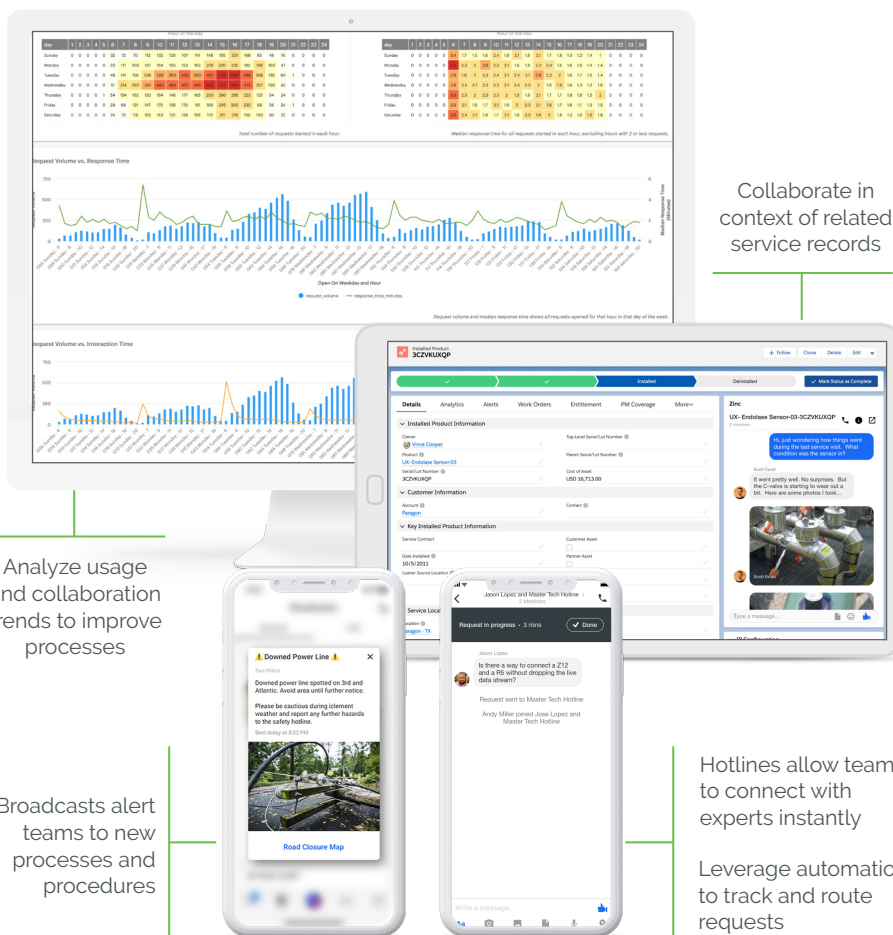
Hour of the Day

| day | 1 | 2 | 3 | 4 | 5 | 6 | 7 | 8 | 9 | 10 | 11 | 12 | 13 | 14 | 15 | 16 | 17 | 18 | 19 | 20 | 21 | 22 | 23 | 24 |
|---|---|---|---|---|---|---|---|---|---|---|---|---|---|---|---|---|---|---|---|---|---|---|---|---|
| Sunday | 0 | 0 | 0 | 0 | 0 | 0 | 32 | 12 | 70 | 112 | 122 | 120 | 127 | 114 | 148 | 155 | 201 | 166 | 69 | 48 | 16 | 0 | 0 | 0 |
| Monday | 0 | 0 | 0 | 0 | 0 | 0 | 23 | 111 | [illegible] | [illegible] | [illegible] | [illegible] | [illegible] | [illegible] | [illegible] | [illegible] | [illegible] | 162 | 196 | 103 | 47 | 0 | 0 | 0 |
| Tuesday | 0 | 0 | 0 | 0 | 0 | 0 | 48 | 141 | 196 | 239 | 326 | 363 | 405 | 349 | 357 | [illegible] | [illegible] | 266 | 195 | 60 | 1 | 0 | 0 | 0 |
| Wednesday | 0 | 0 | 0 | 0 | 0 | 0 | 51 | 214 | 253 | 347 | 382 | 410 | 407 | 405 | 302 | 437 | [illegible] | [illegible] | 357 | 180 | 40 | 0 | 0 | 0 |
| Thursday | 0 | 0 | 0 | 0 | 0 | 0 | 5 | 14 | 184 | 102 | 103 | 104 | 146 | 117 | 165 | 233 | 280 | 285 | 223 | 123 | 54 | 0 | 0 | 0 |
| Friday | 0 | 0 | 0 | 0 | 0 | 0 | 0 | 85 | 128 | 181 | 147 | 175 | 168 | 175 | 181 | 193 | 245 | 245 | 238 | 69 | 56 | 24 | 1 | 0 | 0 | 0 |
| Saturday | 0 | 0 | 0 | 0 | 0 | 0 | 34 | 70 | 110 | 126 | 133 | 122 | 126 | 166 | 172 | 211 | 218 | 186 | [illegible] | 29 | 10 | 0 | 0 | 0 |

Total number of requests started in each hour.

Hour of the Day

Median response time for all requests started in each hour, excluding hours with 2 or less requests.

Request Volume vs. Response Time

Open On Weekday and Hour

request_volume response_time_minutes

Request volume and median response time shows all requests opened for that hour in that day of the week.

Request Volume vs. Interaction Time

Collaborate in context of related service records

Installed Product
3CZVKUXQP

+ Follow Clone Delete Edit

Installed Deinstalled Mark Status as Complete

Details Analytics Alerts Work Orders Entitlement PM Coverage More

Installed Product Information
Owner
Vince Cooper
Top-Level Serial/Lot Number
Product
UX- Endolase Sensor-03
Parent Serial/Lot Number
Serial/Lot Number
3CZVKUXQP
Cost of Asset
USD 36,713.00
Customer Information
Account
Paragon
Contact
Key Installed Product Information
Service Contract
Customer Asset
Date Installed
10/5/2011
Partner Asset
Loaner Source Location
Service Loca
Location
Paragon - TX

Zinc
UX- Endolase Sensor-03-3CZVKUXQP
2 members
Hi, just wondering how things went during the last service visit. What condition was the sensor in?
Scott Ewart
It went pretty well. No surprises. But the C-valve is starting to wear out a bit. Here are some photos I took...
Scott Ewart
Type a message...
10 Configuration

Analyze usage and collaboration trends to improve processes

⚠️ Downed Power Line ⚠️
Two Pillars
Downed power line spotted on 3rd and Atlantic. Avoid area until further notice.
Please be cautious during iclement weather and report any further hazards to the safety hotline.
Sent today at 3:32 PM
Road Closure Map

Jason Lopez and Master Tech Hotline
2 Members
Request in progress • 3 mins Done
Jason Lopez
Is there a way to connect a Z12 and a R5 without dropping the live data stream?
Request sent to Master Tech Hotline
Andy Miller joined Jose Lopez and Master Tech Hotline
Write a message...

Broadcasts alert teams to new processes and procedures

Hotlines allow team to connect with experts instantly

Leverage automatio to track and route requests